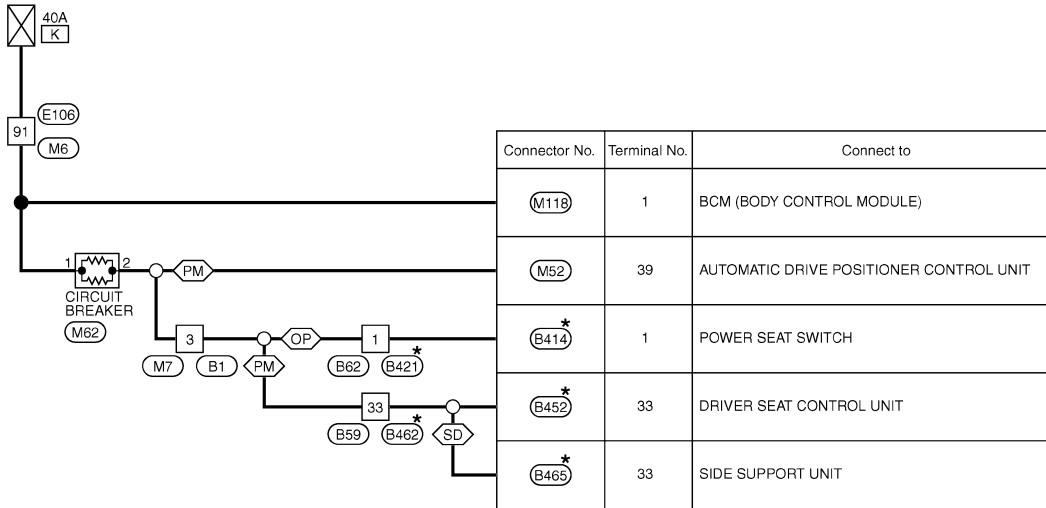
40A
K

91
E106
M6

1
2
CIRCUIT BREAKER
M62

PM

3
M7
B1

OP
PM

1
B62
B421*

33
B59
B462*

SD

| Connector No. | Terminal No. | Connect to |
|---|---|---|
| M118 | 1 | BCM (BODY CONTROL MODULE) |
| M52 | 39 | AUTOMATIC DRIVE POSITIONER CONTROL UNIT |
| B414* | 1 | POWER SEAT SWITCH |
| B452* | 33 | DRIVER SEAT CONTROL UNIT |
| B465* | 33 | SIDE SUPPORT UNIT |